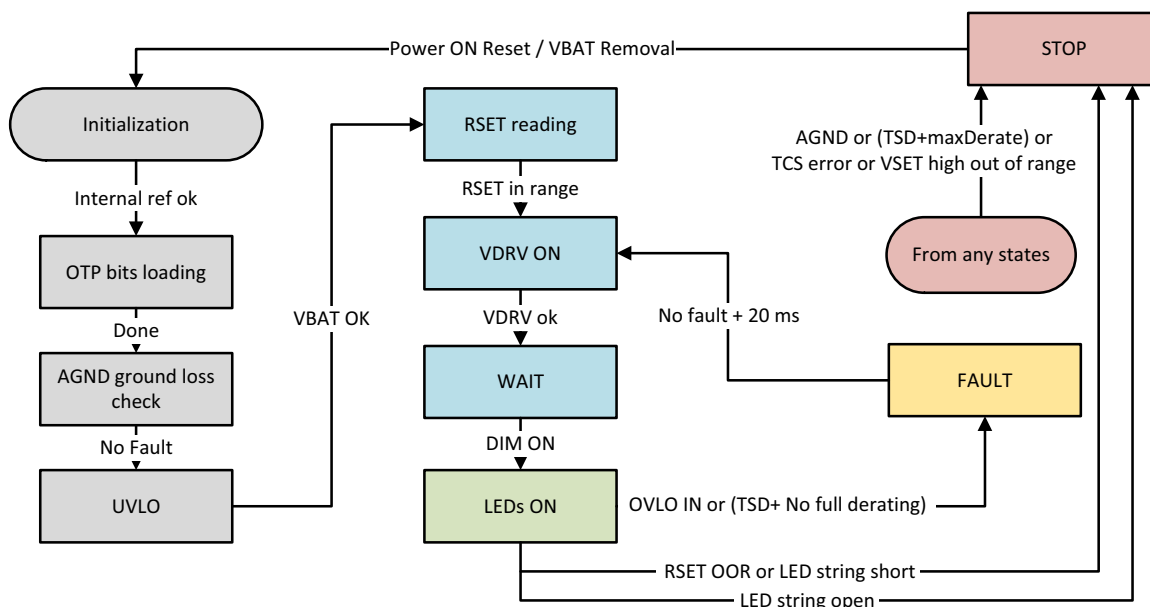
Power ON Reset / VBAT Removal

STOP

Initialization

Internal ref ok

OTP bits loading

Done

AGND ground loss check

No Fault

UVLO

VBAT OK

RSET reading

RSET in range

VDRV ON

VDRV ok

WAIT

DIM ON

LEDs ON

AGND or (TSD+maxDerate) or TCS error or VSET high out of range

From any states

No fault + 20 ms

FAULT

OVLO IN or (TSD+ No full derating)

RSET OOR or LED string short

LED string open